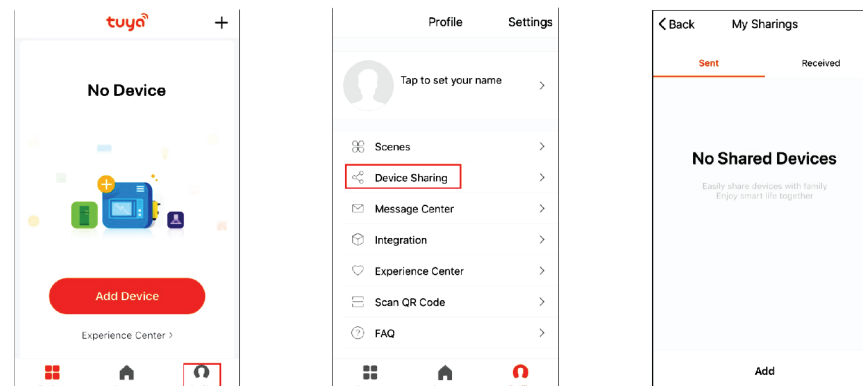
tuya +

No Device

Add Device

Experience Center >

Profile Settings

Tap to set your name >

Scenes >

Device Sharing >

Message Center >

Integration >

Experience Center >

Scan QR Code >

FAQ >

< Back My Sharings

Sent Received

No Shared Devices

Easily share devices with family
Enjoy smart life together

Add